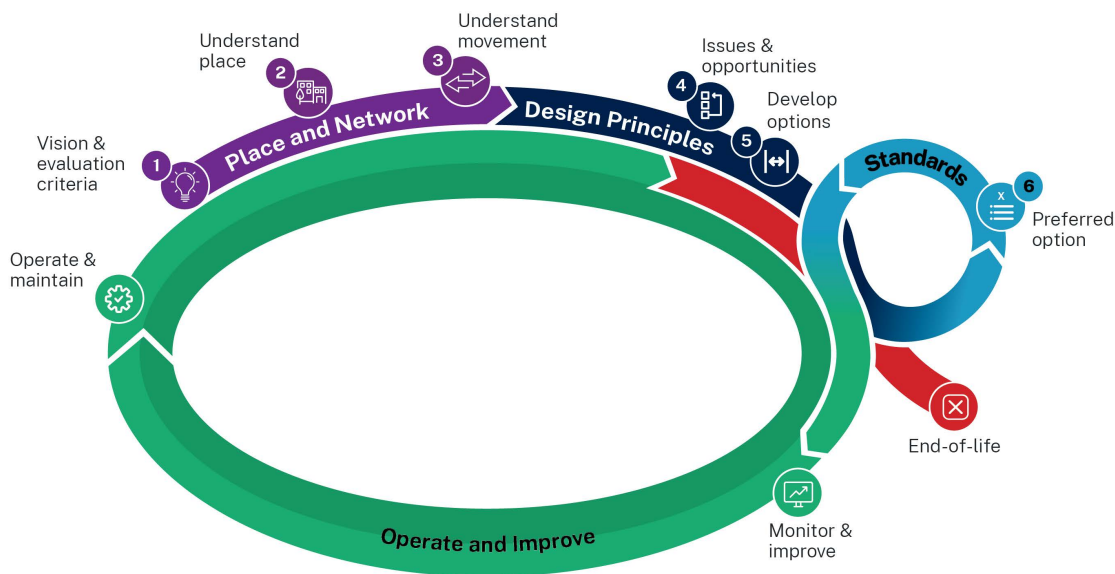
Understand place

Understand movement

Issues & opportunities

Develop options

Vision & evaluation criteria

1

2

3

4

5

Place and Network

Design Principles

Standards

6

Preferred option

Operate & maintain

End-of-life

Monitor & improve

Operate and Improve